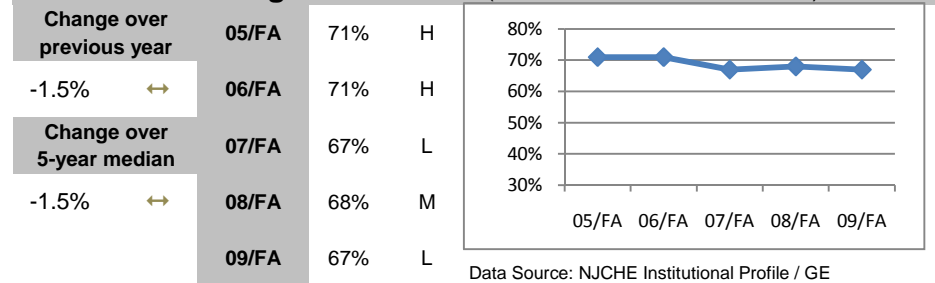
| Change over previous year | | 05/FA | 71% | H |
|---|---|---|---|---|
| -1.5% | ↔ | 06/FA | 71% | H |
| Change over 5-year median | | 07/FA | 67% | L |
| -1.5% | ↔ | 08/FA | 68% | M |
| | | 09/FA | 67% | L |

80%
70%
60%
50%
40%
30%
05/FA 06/FA 07/FA 08/FA 09/FA

Data Source: NJCHE Institutional Profile / GE